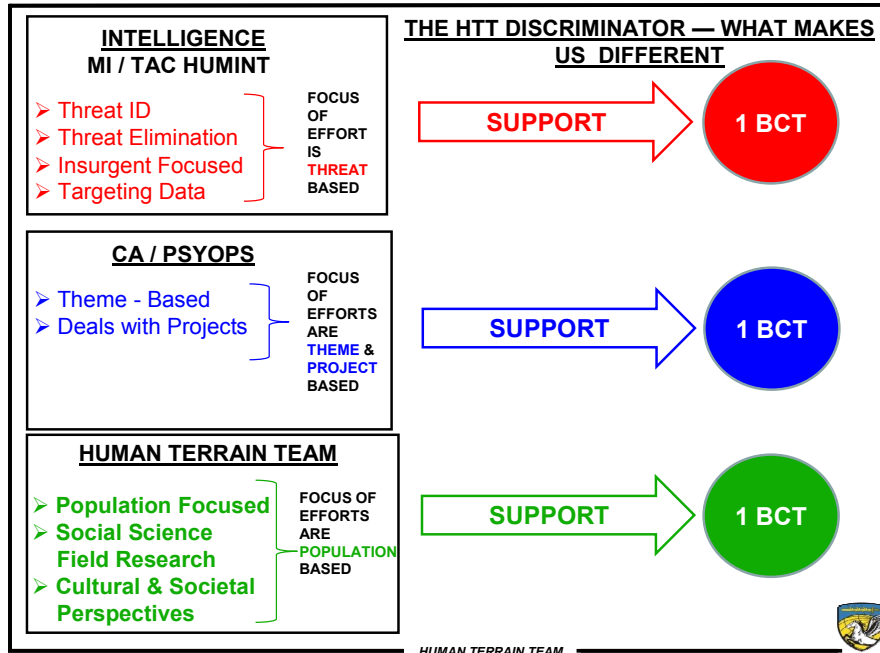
INTELLIGENCE
MI / TAC HUMINT

➢ Threat ID
➢ Threat Elimination
➢ Insurgent Focused
➢ Targeting Data

FOCUS OF EFFORT IS THREAT BASED

THE HTT DISCRIMINATOR — WHAT MAKES US DIFFERENT

SUPPORT

1 BCT

CA / PSYOPS

➢ Theme - Based
➢ Deals with Projects

FOCUS OF EFFORTS ARE THEME & PROJECT BASED

SUPPORT

1 BCT

HUMAN TERRAIN TEAM

➢ Population Focused
➢ Social Science Field Research
➢ Cultural & Societal Perspectives

FOCUS OF EFFORTS ARE POPULATION BASED

SUPPORT

1 BCT

HUMAN TERRAIN TEAM